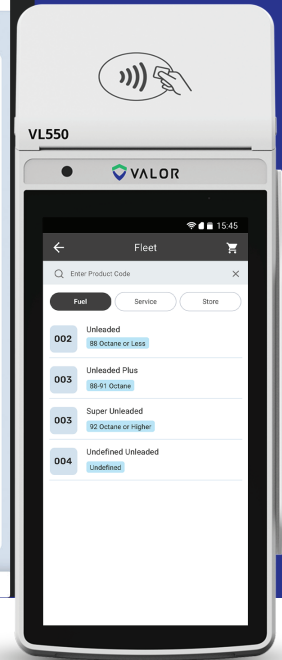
VL550

VALOR

15:45

Fleet

Enter Product Code

Fuel
Service
Store

002
Unleaded
88 Octane or Less

003
Unleaded Plus
88-91 Octane

003
Super Unleaded
92 Octane or Higher

004
Undefined Unleaded
Undefined